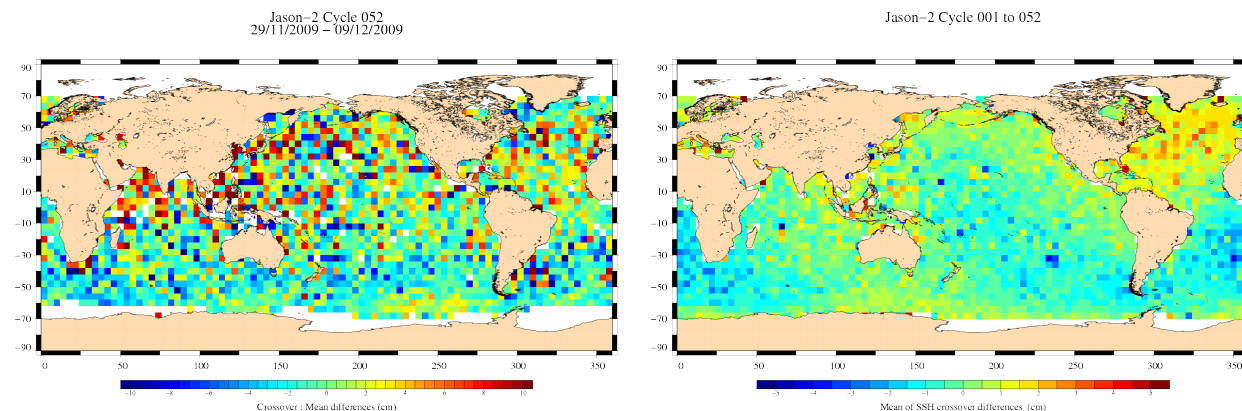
Jason−2 Cycle 052
29/11/2009 − 09/12/2009

90
70
50
30
10
-10
-30
-50
-70
-90

0 50 100 150 200 250 300 350

-10 -8 -6 -4 -2 0 2 4 6 8 10

Crossover : Mean differences (cm)

Jason−2 Cycle 001 to 052

90
70
50
30
10
-10
-30
-50
-70
-90

0 50 100 150 200 250 300 350

-5 -4 -3 -2 -1 0 1 2 3 4 5

Mean of SSH crossover differences (cm)